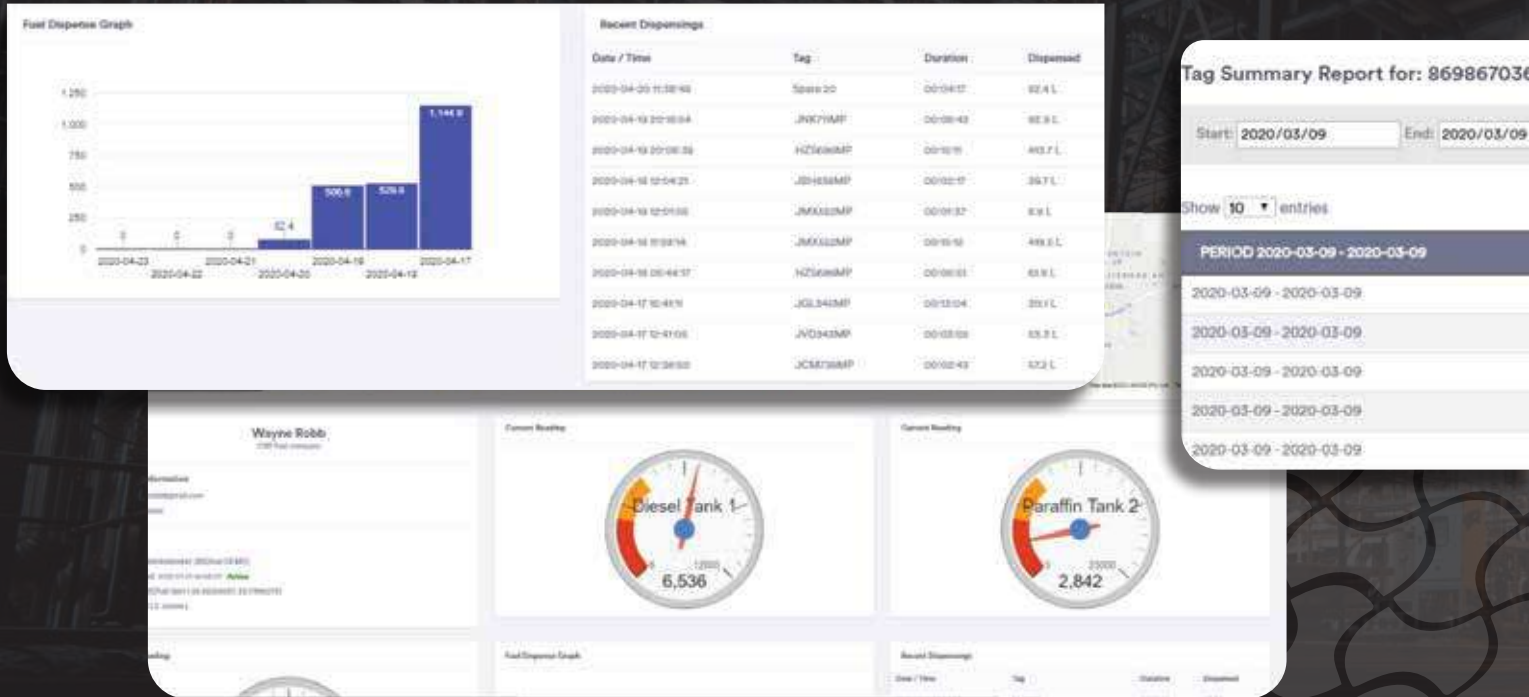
Fuel Dispense Graph

1,250
1,000
750
500
250
0

1,144.9
506.6
529.6
82.4
0
0
0

2020-04-23
2020-04-22
2020-04-21
2020-04-20
2020-04-19
2020-04-18
2020-04-17

Recent Dispensings

| Date / Time | Tag | Duration | Dispensed |
|---|---|---|---|
| 2020-04-20 11:38:46 | Spare 20 | 00:04:17 | 82.4 L |
| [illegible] | JNK71MP | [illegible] | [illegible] |
| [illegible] | HZS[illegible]MP | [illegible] | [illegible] |
| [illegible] | JBH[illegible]MP | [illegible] | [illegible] |
| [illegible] | JMX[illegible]MP | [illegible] | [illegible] |
| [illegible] | JMX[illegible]MP | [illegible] | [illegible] |
| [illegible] | HZS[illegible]MP | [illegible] | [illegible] |
| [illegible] | JGL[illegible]MP | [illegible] | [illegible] |
| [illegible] | JVD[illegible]MP | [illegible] | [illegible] |
| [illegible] | JCM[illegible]MP | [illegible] | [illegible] |

Tag Summary Report for: 86986703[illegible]

Start: 2020/03/09 End: 2020/03/09

Show 10 entries

PERIOD 2020-03-09 - 2020-03-09
2020-03-09 - 2020-03-09
2020-03-09 - 2020-03-09
2020-03-09 - 2020-03-09
2020-03-09 - 2020-03-09
2020-03-09 - 2020-03-09

Wayne Robb

Current Reading
Diesel Tank 1
12000
6,536

Current Reading
Paraffin Tank 2
25000
2,842

Active

Fuel Dispense Graph

Recent Dispensings
Date / Time Tag Duration Dispensed